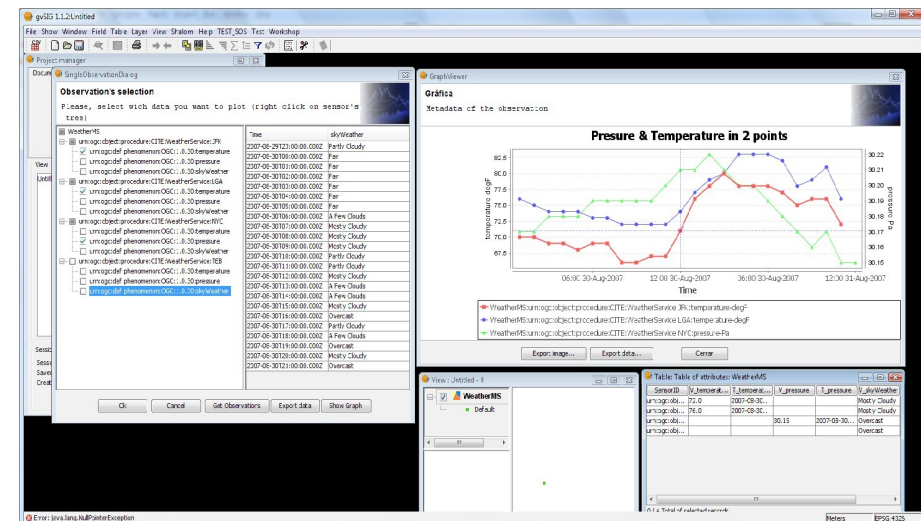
gvSIG 1.1.2:Untitled

File Show Window Field Table Layer View Shalom Help TEST_SOS Test Workshop

Project manager

Docum

View

Untitl

Sessi
Sessi
Save
Creat

SingleObservationDialog

Observation's selection

Please, select wich data you want to plot (right click on sensor's tree)

WeatherMS
urn:ogc:object:procedure:CITE:WeatherService:JFK
urn:ogc:def:phenomenon:OGC::0.30:temperature
urn:ogc:def:phenomenon:OGC::0.30:pressure
urn:ogc:def:phenomenon:OGC::0.30:skyWeather
urn:ogc:object:procedure:CITE:WeatherService:LGA
urn:ogc:def:phenomenon:OGC::0.30:temperature
urn:ogc:def:phenomenon:OGC::0.30:pressure
urn:ogc:def:phenomenon:OGC::0.30:skyWeather
urn:ogc:object:procedure:CITE:WeatherService:NYC
urn:ogc:def:phenomenon:OGC::0.30:temperature
urn:ogc:def:phenomenon:OGC::0.30:pressure
urn:ogc:def:phenomenon:OGC::0.30:skyWeather
urn:ogc:object:procedure:CITE:WeatherService:TEB
urn:ogc:def:phenomenon:OGC::0.30:temperature
urn:ogc:def:phenomenon:OGC::0.30:pressure
urn:ogc:def:phenomenon:OGC::0.30:skyWeather

| Time | skyWeather |
|---|---|
| 2007-08-29T23:00:00.000Z | Partly Cloudy |
| 2007-08-30T00:00:00.000Z | Fair |
| 2007-08-30T01:00:00.000Z | Fair |
| 2007-08-30T02:00:00.000Z | Fair |
| 2007-08-30T03:00:00.000Z | Fair |
| 2007-08-30T04:00:00.000Z | Fair |
| 2007-08-30T05:00:00.000Z | Fair |
| 2007-08-30T06:00:00.000Z | A Few Clouds |
| 2007-08-30T07:00:00.000Z | Mostly Cloudy |
| 2007-08-30T08:00:00.000Z | Mostly Cloudy |
| 2007-08-30T09:00:00.000Z | Mostly Cloudy |
| 2007-08-30T10:00:00.000Z | Partly Cloudy |
| 2007-08-30T11:00:00.000Z | Partly Cloudy |
| 2007-08-30T12:00:00.000Z | Mostly Cloudy |
| 2007-08-30T13:00:00.000Z | A Few Clouds |
| 2007-08-30T14:00:00.000Z | A Few Clouds |
| 2007-08-30T15:00:00.000Z | Mostly Cloudy |
| 2007-08-30T16:00:00.000Z | Overcast |
| 2007-08-30T17:00:00.000Z | Partly Cloudy |
| 2007-08-30T18:00:00.000Z | A Few Clouds |
| 2007-08-30T19:00:00.000Z | Overcast |
| 2007-08-30T20:00:00.000Z | Mostly Cloudy |
| 2007-08-30T21:00:00.000Z | Overcast |

Ok Cancel Get Observations Export data Show Graph

GraphViewer

Gráfica

Metadata of the observation

Presure & Temperature in 2 points

82.5 80.0 77.5 75.0 72.5 70.0 67.5
temperature degF
30.22 30.21 30.20 30.19 30.18 30.17 30.16 30.15
pressure Pa
06:00 30-Aug-2007 12:00 30-Aug-2007 18:00 30-Aug-2007 12:00 31-Aug-2007
Time

WeatherMS:urn:ogc:object:procedure:CITE:WeatherService:JFK:temperature-degF
WeatherMS:urn:ogc:object:procedure:CITE:WeatherService:LGA:temperature-degF
WeatherMS:urn:ogc:object:procedure:CITE:WeatherService:NYC:pressure-Pa

Export image... Export data... Cerrar

View : Untitled - 0

WeatherMS
Default

Table: Table of attributes: WeatherMS

| SensorID | V_temperat... | T_temperat... | V_pressure | T_pressure | V_skyWeather |
|---|---|---|---|---|---|
| urn:ogc:obj... | 72.0 | 2007-08-30... | | | Mostly Cloudy |
| urn:ogc:obj... | 76.0 | 2007-08-30... | | | Mostly Cloudy |
| urn:ogc:obj... | | | 30.15 | 2007-08-30... | Overcast |
| urn:ogc:obj... | | | | | Overcast |

0 / 4 Total of selected records

Error: java.lang.NullPointerException

Meters EPSG 4326